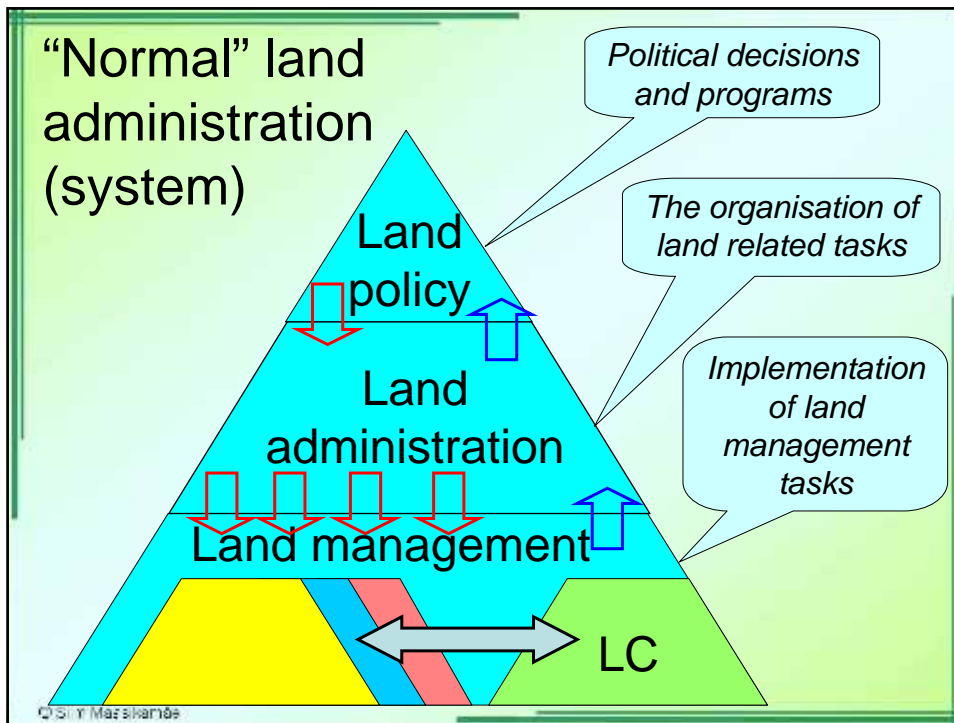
“Normal” land administration (system)

Political decisions and programs

The organisation of land related tasks

Implementation of land management tasks

Land policy

Land administration

Land management

LC

© Siim Maasikamäe